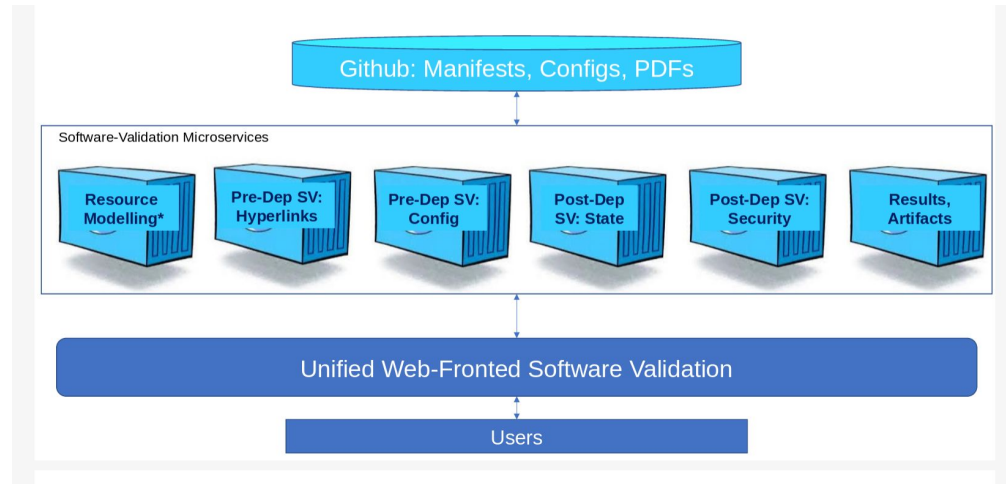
Github: Manifests, Configs, PDFs

Software-Validation Microservices

Resource Modelling*

Pre-Dep SV: Hyperlinks

Pre-Dep SV: Config

Post-Dep SV: State

Post-Dep SV: Security

Results, Artifacts

Unified Web-Fronted Software Validation

Users